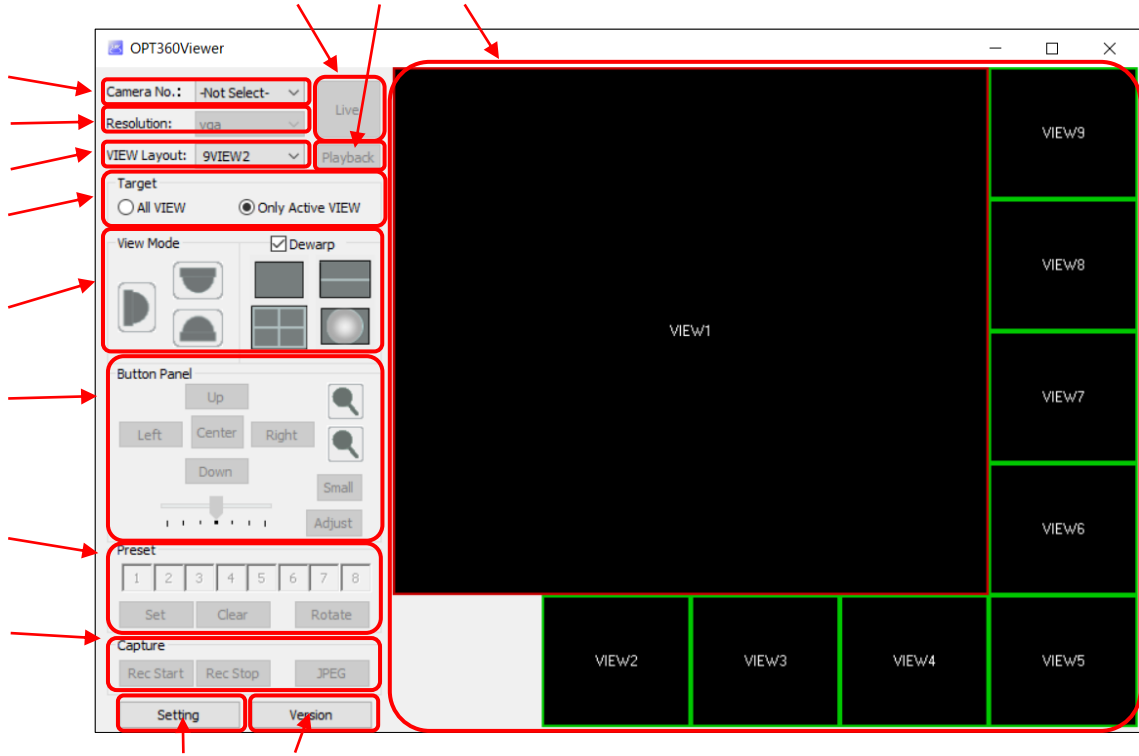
OPT360Viewer

Camera No.: -Not Select-
Resolution: vga
VIEW Layout: 9VIEW2

Live
Playback

Target
All VIEW
Only Active VIEW

View Mode
Dewarp

Button Panel
Up
Left
Center
Right
Down
Small
Adjust

Preset
1 2 3 4 5 6 7 8
Set
Clear
Rotate

Capture
Rec Start
Rec Stop
JPEG

Setting
Version

VIEW1
VIEW9
VIEW8
VIEW7
VIEW6
VIEW2
VIEW3
VIEW4
VIEW5